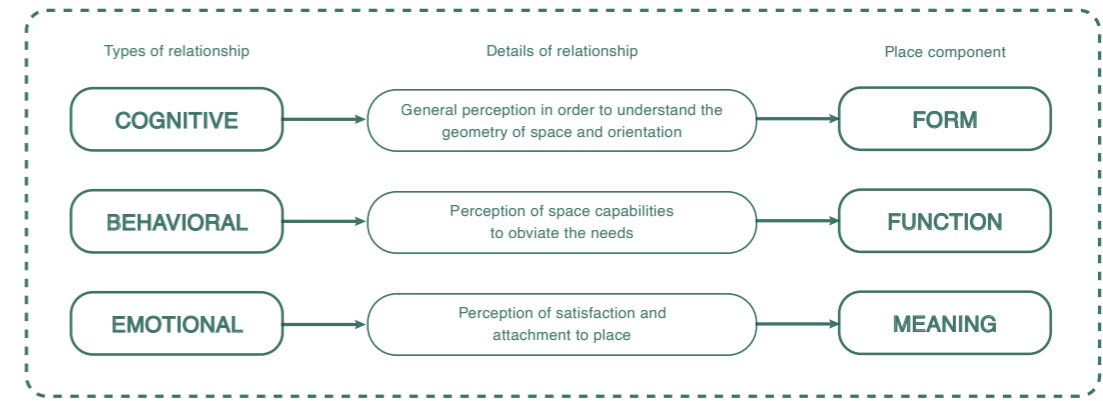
Types of relationship

Details of relationship

Place component

COGNITIVE

General perception in order to understand the geometry of space and orientation

FORM

BEHAVIORAL

Perception of space capabilities to obviate the needs

FUNCTION

EMOTIONAL

Perception of satisfaction and attachment to place

MEANING